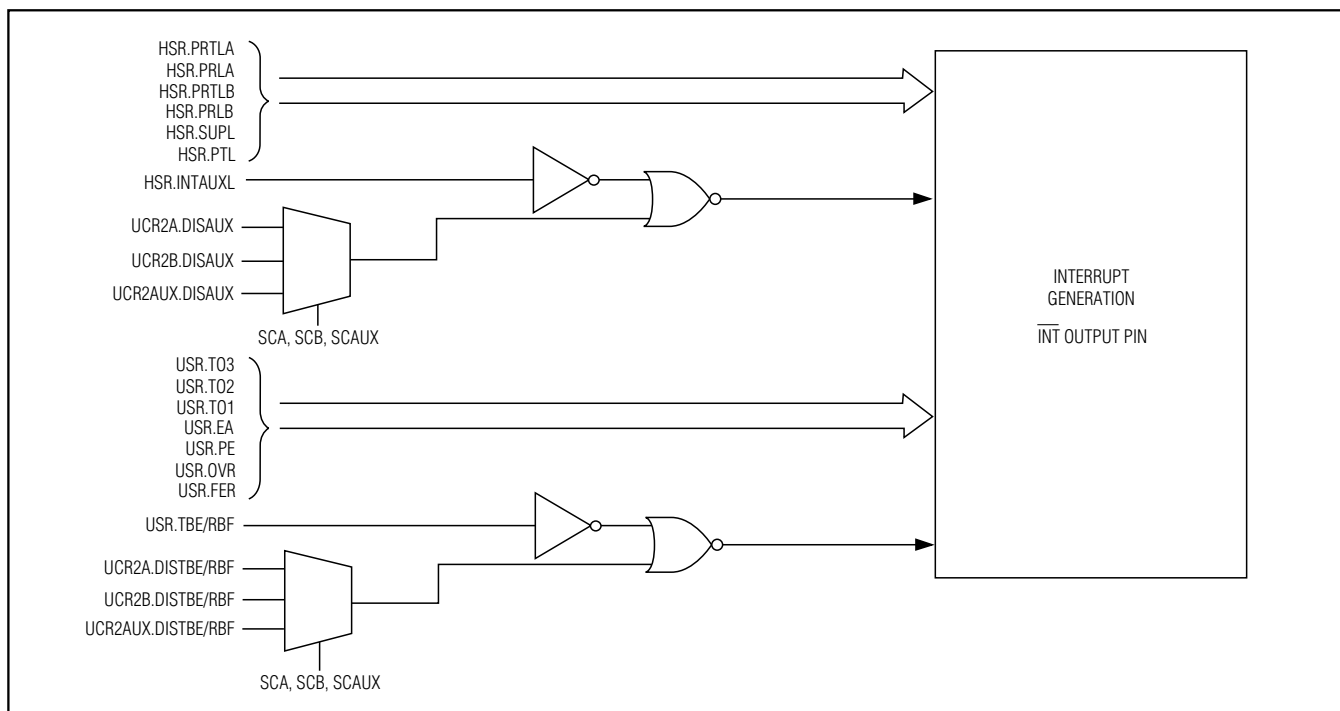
HSR.PRTLA
HSR.PRLA
HSR.PRTLB
HSR.PRLB
HSR.SUPL
HSR.PTL

HSR.INTAUXL

UCR2A.DISAUX
UCR2B.DISAUX
UCR2AUX.DISAUX

SCA, SCB, SCAUX

INTERRUPT GENERATION

$\overline{INT}$ OUTPUT PIN

USR.TO3
USR.TO2
USR.TO1
USR.EA
USR.PE
USR.OVR
USR.FER

USR.TBE/RBF

UCR2A.DISTBE/RBF
UCR2B.DISTBE/RBF
UCR2AUX.DISTBE/RBF

SCA, SCB, SCAUX